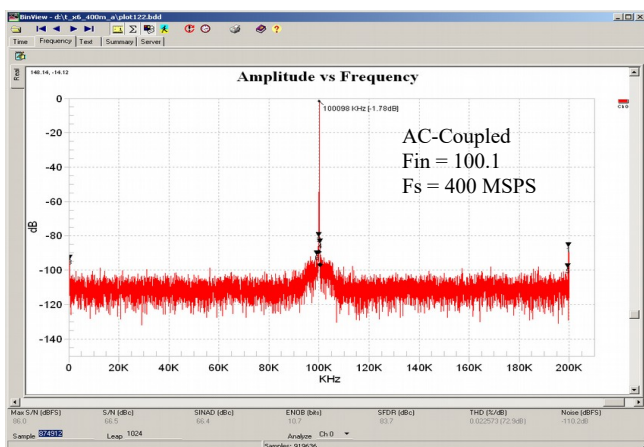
BinView - d:\t_x6_400m_a\plot122.bdd

Time Frequency Text Summary Server

Real

148.14, -14.12

Amplitude vs Frequency

100098 KHz [-1.78dB]

AC-Coupled
Fin = 100.1
Fs = 400 MSPS

Ch 0

0
-20
-40
-60
-80
-100
-120
-140

dB

0 20K 40K 60K 80K 100K 120K 140K 160K 180K 200K
KHz

| Max S/N (dBFS) | S/N (dBc) | SINAD (dBc) | ENOB (bits) | SFDR (dBc) | THD (%/dB) | Noise (dBFS) |
|---|---|---|---|---|---|---|
| 66.0 | 66.5 | 66.4 | 10.7 | 83.7 | 0.022573 (72.9dB) | -110.2dB |

Sample 874912 Leap 1024 Analyze Ch 0

Samples: 919636